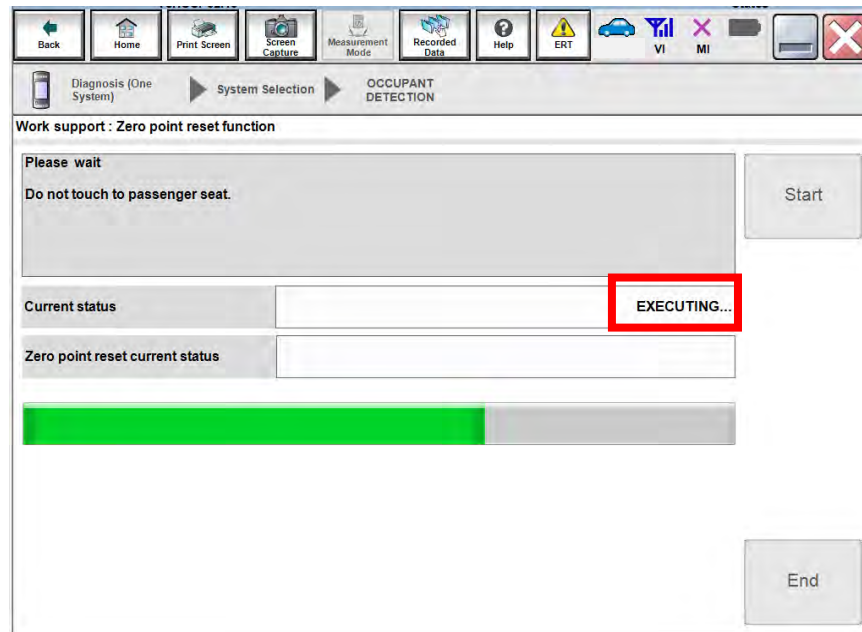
Back Home Print Screen Screen Capture Measurement Mode Recorded Data Help ERT VI MI

Diagnosis (One System) System Selection OCCUPANT DETECTION

Work support : Zero point reset function

Please wait

Do not touch to passenger seat.

Start

Current status EXECUTING...

Zero point reset current status

End